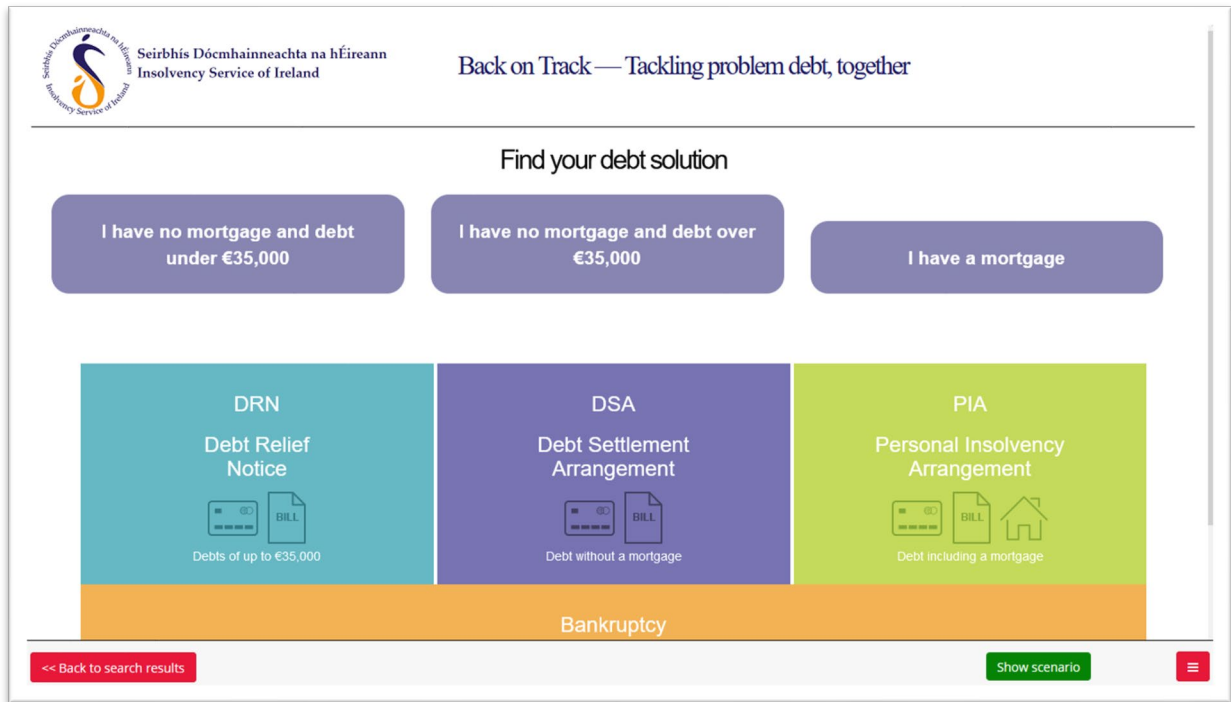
Seirbhís Dócmhainneachta na hÉireann
Insolvency Service of Ireland

Seirbhís Dócmhainneachta na hÉireann Insolvency Service of Ireland

Back on Track — Tackling problem debt, together

Find your debt solution

I have no mortgage and debt under €35,000

I have no mortgage and debt over €35,000

I have a mortgage

DRN
Debt Relief Notice
BILL
Debts of up to €35,000

DSA
Debt Settlement Arrangement
BILL
Debt without a mortgage

PIA
Personal Insolvency Arrangement
BILL
Debt including a mortgage

Bankruptcy

<< Back to search results

Show scenario